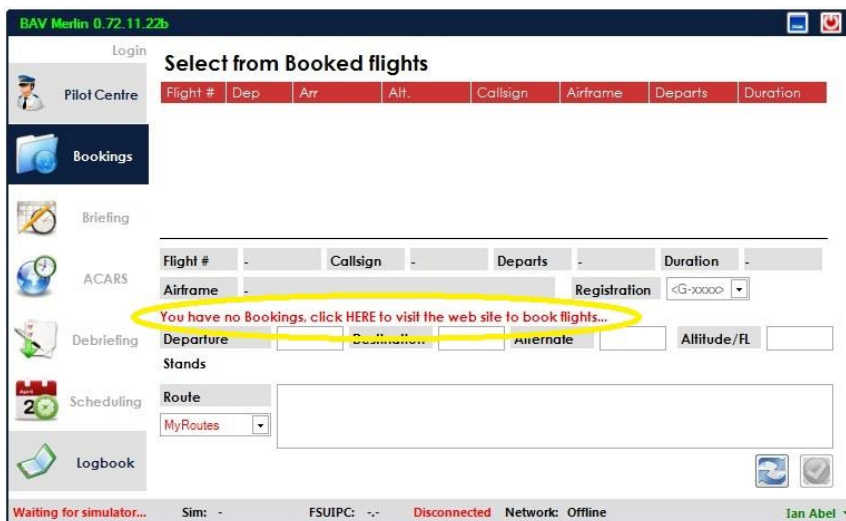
BAV Merlin 0.72.11.22b

Login

Pilot Centre

Bookings

Briefing

ACARS

Debriefing

April 20 Scheduling

Logbook

Select from Booked flights

| Flight # | Dep | Arr | Alt. | Callsign | Airframe | Departs | Duration |
|---|---|---|---|---|---|---|---|

Flight # - Callsign - Departs - Duration -

Airframe - Registration <G-xxxx>

You have no Bookings, click HERE to visit the web site to book flights...

Departure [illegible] Alternate Altitude/FL

Stands

Route

MyRoutes

Waiting for simulator... Sim: - FSUIPC: -.- Disconnected Network: Offline Ian Abel